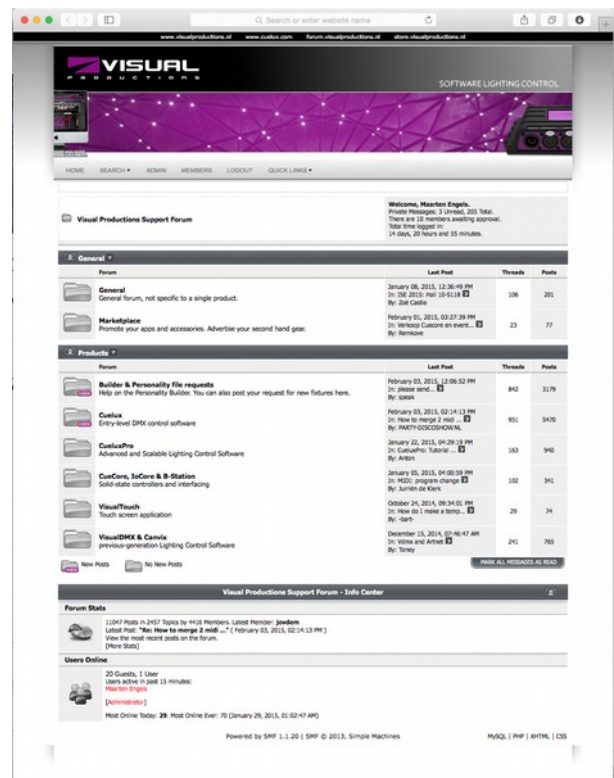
Search or enter website name

www.visualproductions.nl www.cuelux.com forum.visualproductions.nl store.visualproductions.nl

VISUAL PRODUCTIONS

SOFTWARE LIGHTING CONTROL

HOME SEARCH ADMIN MEMBERS LOGOUT QUICK LINKS

Visual Productions Support Forum

Welcome, Maarten Engels.
Private Messages: 3 Unread, 205 Total.
There are 10 members awaiting approval.
Total time logged in:
14 days, 20 hours and 55 minutes.

General

| | Forum | Last Post | Threads | Posts |
|---|---|---|---|---|
| | General<br>General forum, not specific to a single product. | January 08, 2015, 12:36:49 PM<br>In: ISE 2015: Hall 10-S118<br>By: Zoë Castle | 106 | 201 |
| | Marketplace<br>Promote your apps and accessories. Advertise your second hand gear. | February 01, 2015, 03:27:39 PM<br>In: Verkoop Cuecore en event...<br>By: Remkove | 23 | 77 |

Products

| | Forum | Last Post | Threads | Posts |
|---|---|---|---|---|
| | Builder & Personality file requests<br>Help on the Personality Builder. You can also post your request for new fixtures here. | February 03, 2015, 12:06:52 PM<br>In: please send...<br>By: speak | 842 | 3179 |
| | Cuelux<br>Entry-level DMX control software | February 03, 2015, 02:14:13 PM<br>In: How to merge 2 midi ...<br>By: PARTY-DISCOSHOW.NL | 951 | 5470 |
| | CueluxPro<br>Advanced and Scalable Lighting Control Software | January 22, 2015, 04:29:19 PM<br>In: CueluxPro: Tutorial ...<br>By: Anton | 163 | 940 |
| | CueCore, IoCore & B-Station<br>Solid-state controllers and interfacing | January 05, 2015, 04:00:59 PM<br>In: MIDI: program change<br>By: Jurriën de Klerk | 102 | 341 |
| | VisualTouch<br>Touch screen application | October 24, 2014, 09:34:01 PM<br>In: How do I make a temp...<br>By: -bart- | 29 | 74 |
| | VisualDMX & Canvix<br>previous-generation Lighting Control Software | December 15, 2014, 07:46:47 AM<br>In: Vdmx and Artnet<br>By: Toney | 241 | 765 |

New Posts No New Posts MARK ALL MESSAGES AS READ

Visual Productions Support Forum - Info Center

Forum Stats

11047 Posts in 2457 Topics by 4416 Members. Latest Member: jowdem
Latest Post: "Re: How to merge 2 midi ..." ( February 03, 2015, 02:14:13 PM )
View the most recent posts on the forum.
[More Stats]

Users Online

20 Guests, 1 User
Users active in past 15 minutes:
Maarten Engels
[Administrator]
Most Online Today: 29. Most Online Ever: 70 (January 29, 2015, 01:02:47 AM)

Powered by SMF 1.1.20 | SMF © 2013, Simple Machines

MySQL | PHP | XHTML | CSS